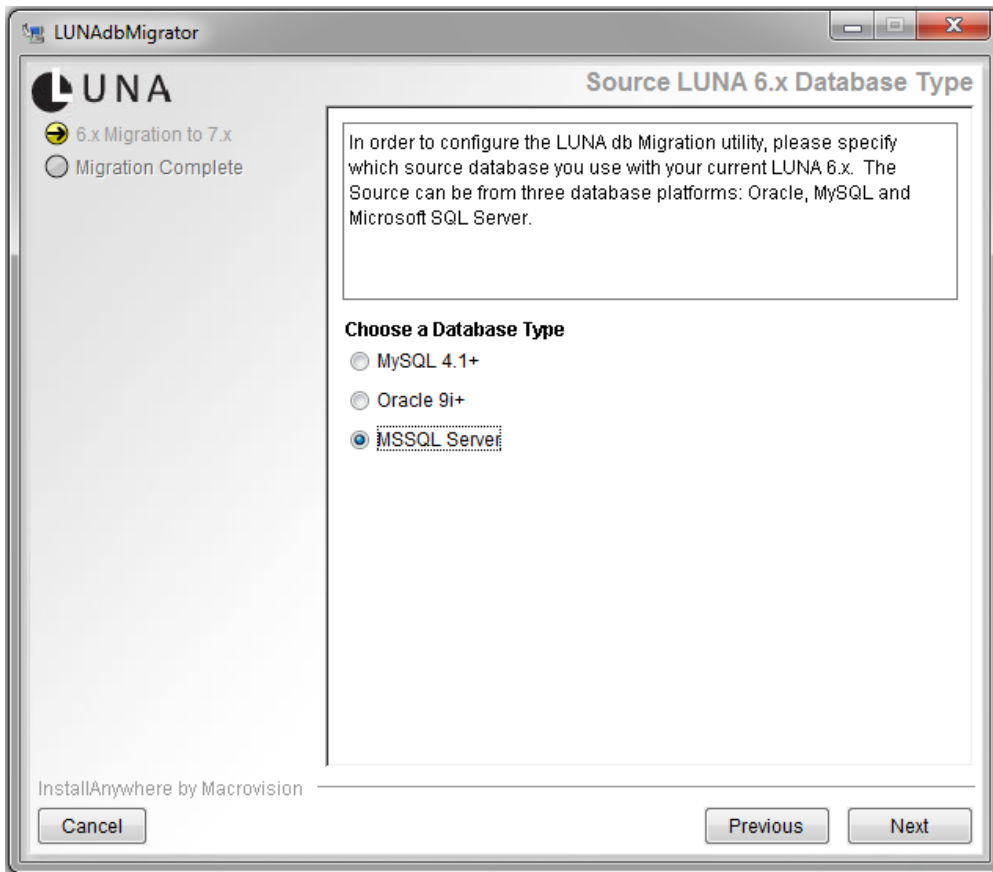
LUNAdbMigrator

LUNA

Source LUNA 6.x Database Type

6.x Migration to 7.x
Migration Complete

In order to configure the LUNA db Migration utility, please specify which source database you use with your current LUNA 6.x. The Source can be from three database platforms: Oracle, MySQL and Microsoft SQL Server.

Choose a Database Type
MySQL 4.1+
Oracle 9i+
MSSQL Server

InstallAnywhere by Macrovision

Cancel

Previous

Next